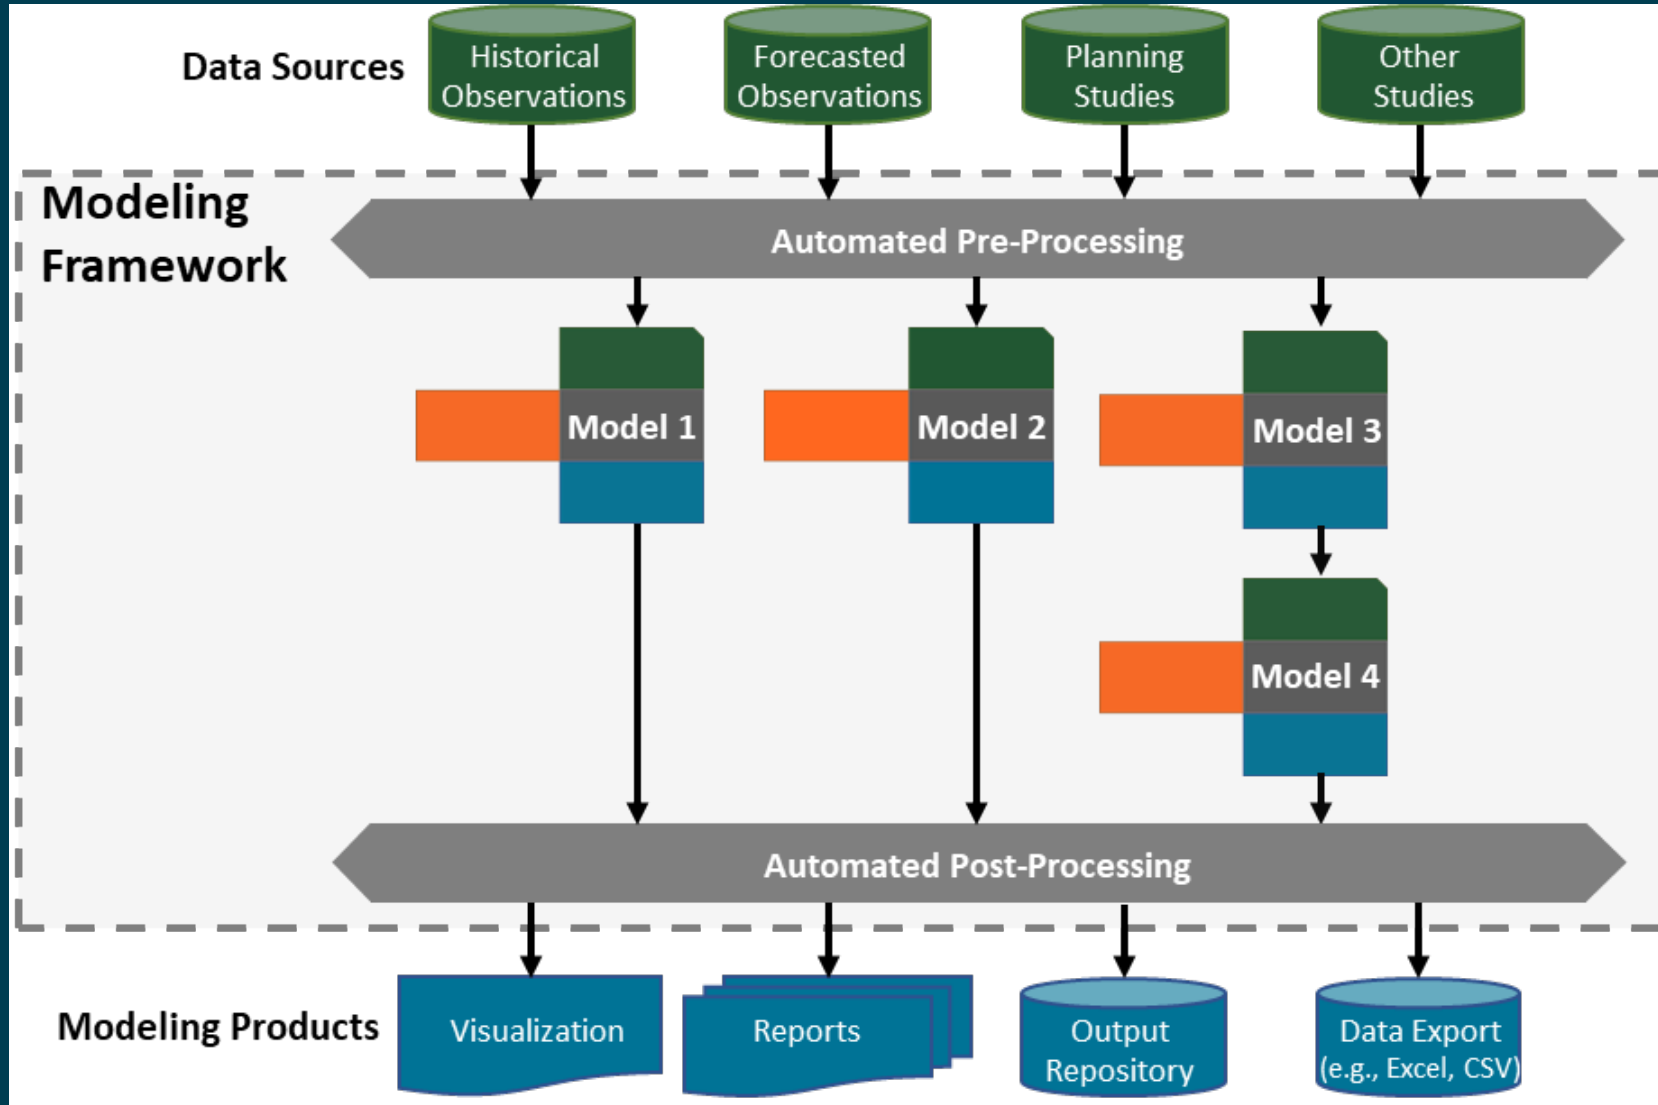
Data Sources

Historical Observations

Forecasted Observations

Planning Studies

Other Studies

Modeling Framework

Automated Pre-Processing

Model 1

Model 2

Model 3

Model 4

Automated Post-Processing

Modeling Products

Visualization

Reports

Output Repository

Data Export (e.g., Excel, CSV)